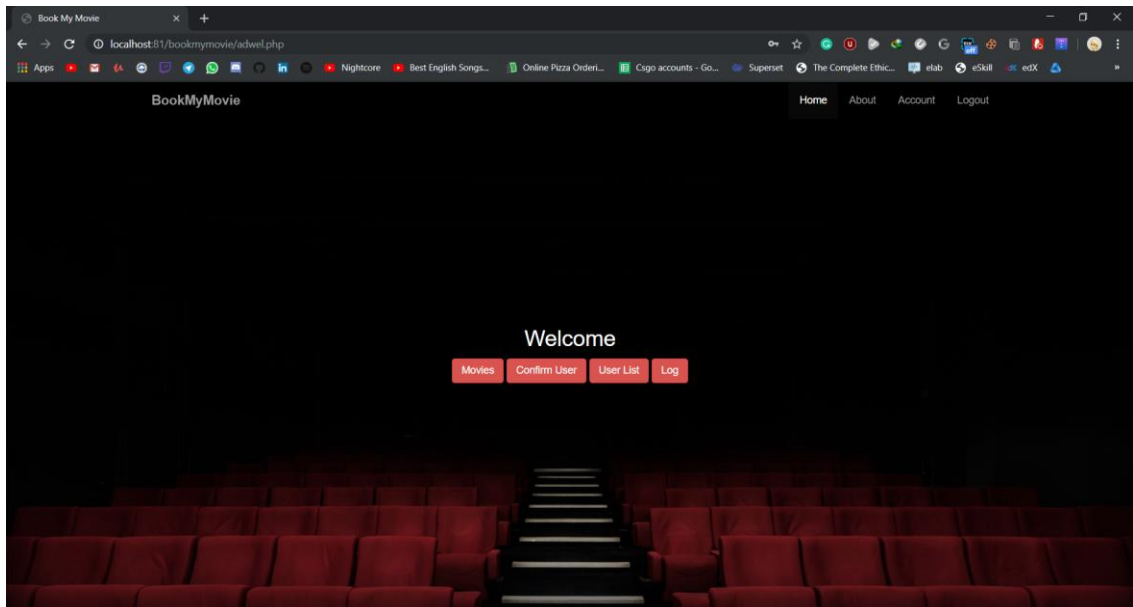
Book My Movie

localhost:81/bookmymovie/adwel.php

Apps Nightcore Best English Songs... Online Pizza Orderi... Csgo accounts - Go... Superset The Complete Ethic... elab eSkill edX

BookMyMovie

Home About Account Logout

Welcome

Movies Confirm User User List Log